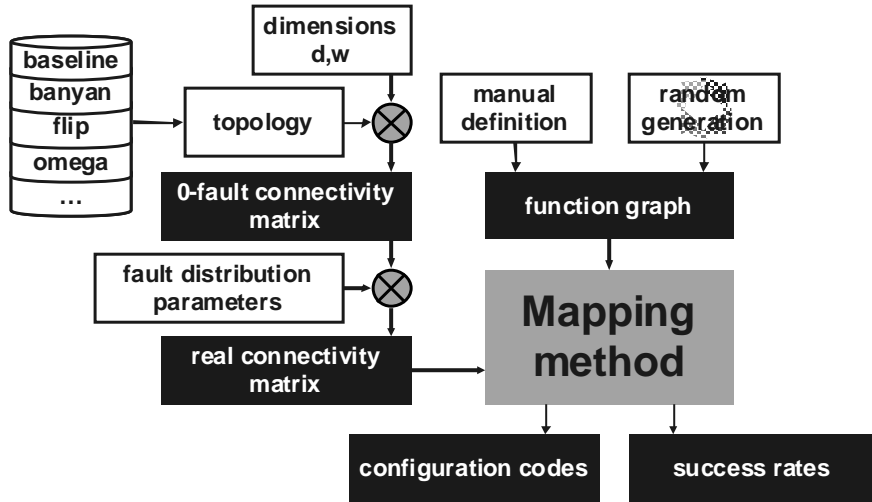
baseline
banyan
flip
omega
...

dimensions d,w

topology

0-fault connectivity matrix

manual definition

random generation

function graph

fault distribution parameters

Mapping method

real connectivity matrix

configuration codes

success rates